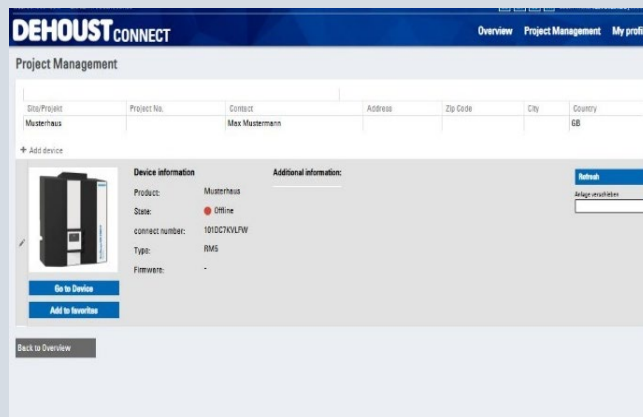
DEHOUST CONNECT

Overview Project Management My profi

Project Management

| Site/Projekt | Project No. | Contact | Address | Zip Code | City | Country |
|---|---|---|---|---|---|---|
| Musterhaus | | Max Mustermann | | | | GB |

+ Add device

Device information

Product: Musterhaus

State: Offline

connect number: 101DC7KVLFW

Type: RM6

Firmware: -

Additional information:

Refresh

Anlage verschieben

Go to Device

Add to favorites

Back to Overview